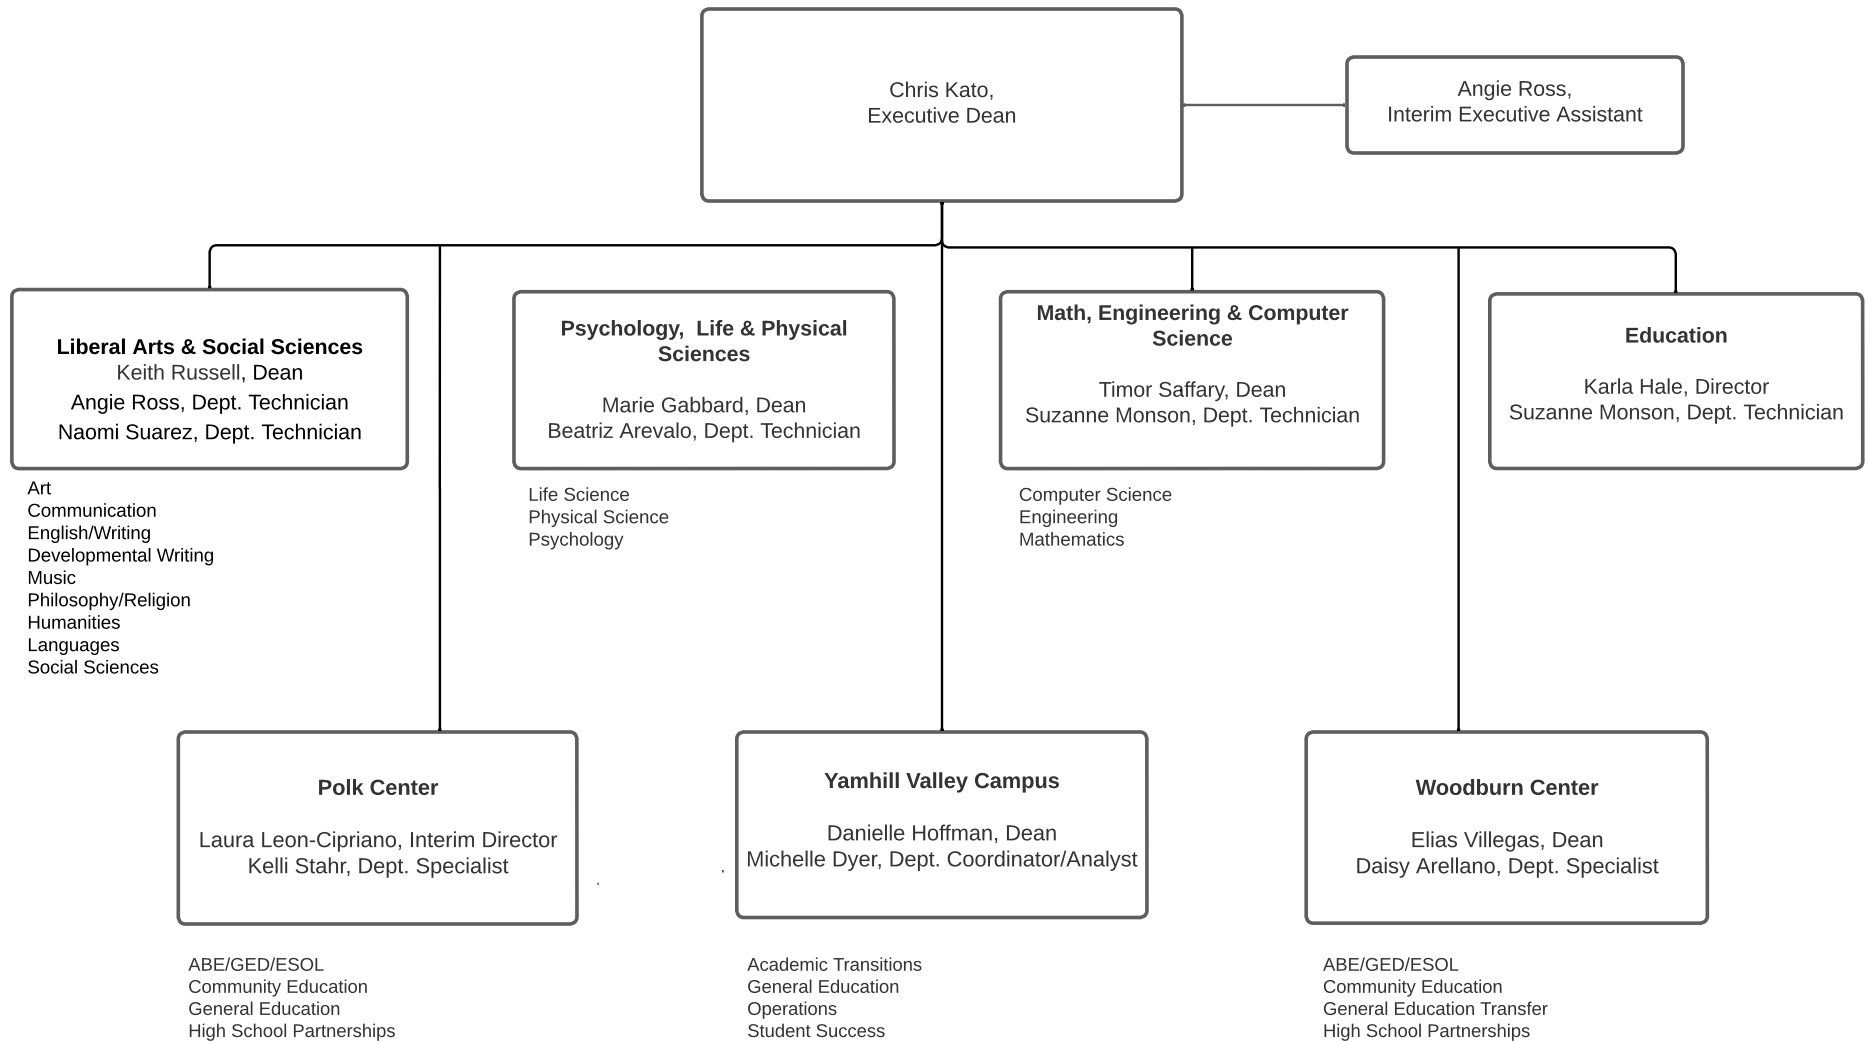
Chris Kato,
Executive Dean

Angie Ross,
Interim Executive Assistant

**Liberal Arts & Social Sciences**
Keith Russell, Dean
Angie Ross, Dept. Technician
Naomi Suarez, Dept. Technician

Art
Communication
English/Writing
Developmental Writing
Music
Philosophy/Religion
Humanities
Languages
Social Sciences

**Psychology, Life & Physical Sciences**
Marie Gabbard, Dean
Beatriz Arevalo, Dept. Technician

Life Science
Physical Science
Psychology

**Math, Engineering & Computer Science**
Timor Saffary, Dean
Suzanne Monson, Dept. Technician

Computer Science
Engineering
Mathematics

**Education**
Karla Hale, Director
Suzanne Monson, Dept. Technician

**Polk Center**
Laura Leon-Cipriano, Interim Director
Kelli Stahr, Dept. Specialist

ABE/GED/ESOL
Community Education
General Education
High School Partnerships

**Yamhill Valley Campus**
Danielle Hoffman, Dean
Michelle Dyer, Dept. Coordinator/Analyst

Academic Transitions
General Education
Operations
Student Success

**Woodburn Center**
Elias Villegas, Dean
Daisy Arellano, Dept. Specialist

ABE/GED/ESOL
Community Education
General Education Transfer
High School Partnerships